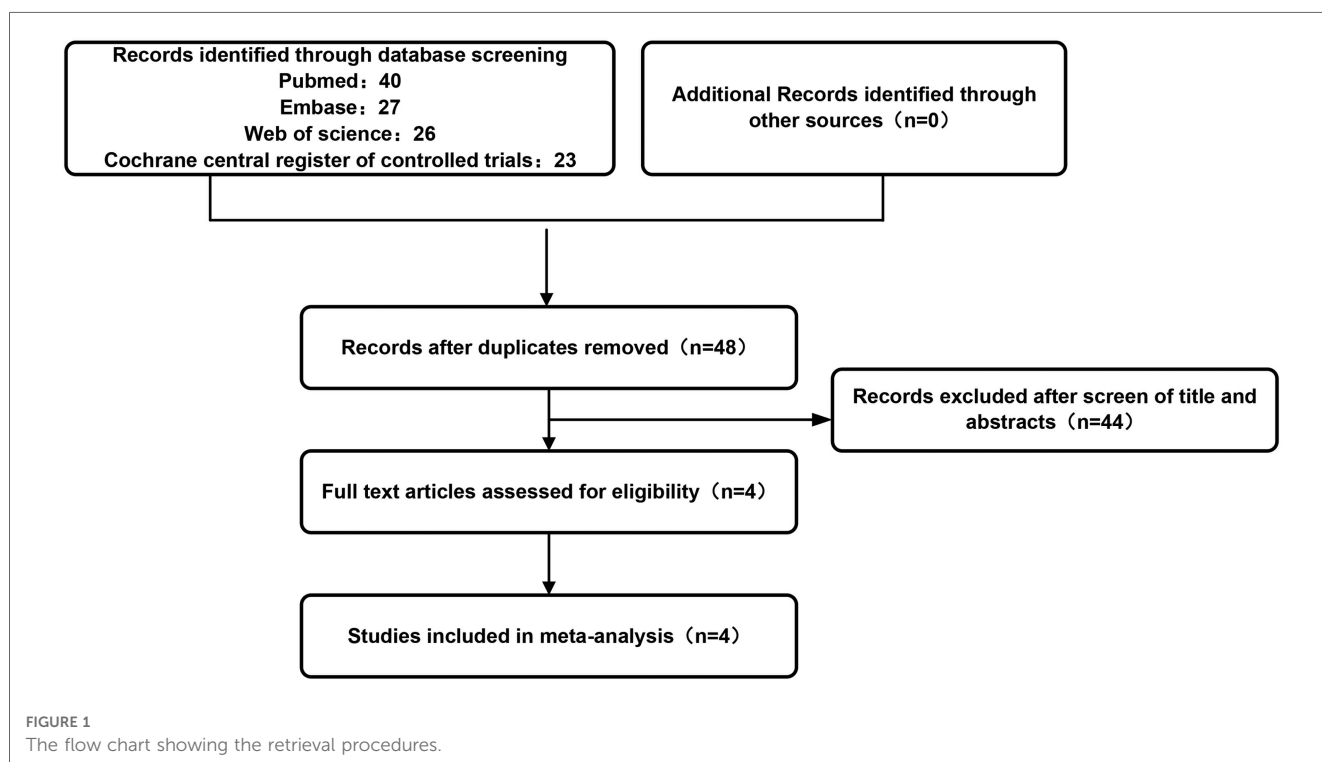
Records identified through database screening
Pubmed：40
Embase：27
Web of science：26
Cochrane central register of controlled trials：23

Additional Records identified through other sources（n=0）

Records after duplicates removed（n=48）

Records excluded after screen of title and abstracts（n=44）

Full text articles assessed for eligibility（n=4）

Studies included in meta-analysis（n=4）

FIGURE 1
The flow chart showing the retrieval procedures.